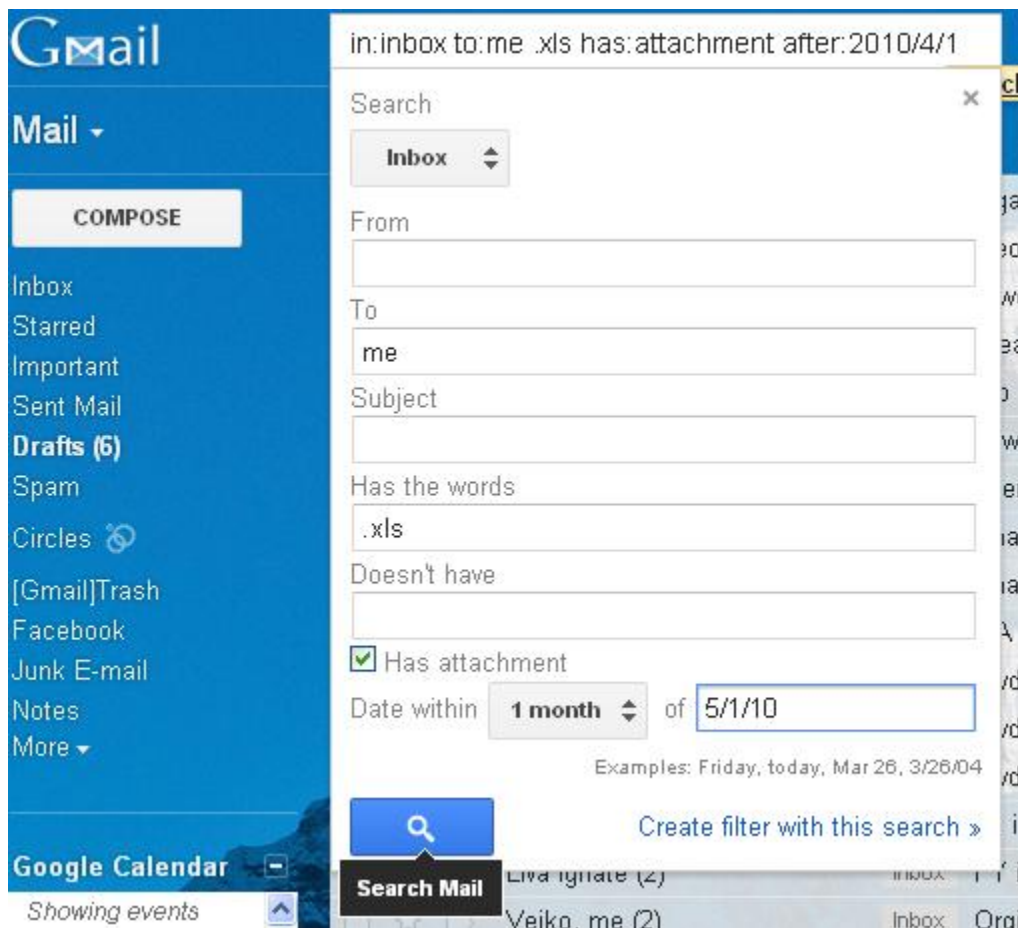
Gmail

in:inbox to:me .xls has:attachment after:2010/4/1

Mail

COMPOSE

Inbox
Starred
Important
Sent Mail
Drafts (6)
Spam
Circles
[Gmail]Trash
Facebook
Junk E-mail
Notes
More

Google Calendar
Showing events

Search
Inbox
×
From

To
me
Subject

Has the words
.xls
Doesn't have

Has attachment
Date within 1 month of 5/1/10
Examples: Friday, today, Mar 26, 3/26/04

Create filter with this search »

Search Mail

Liva Ignate (2) Inbox
Veiko, me (2) Inbox Org